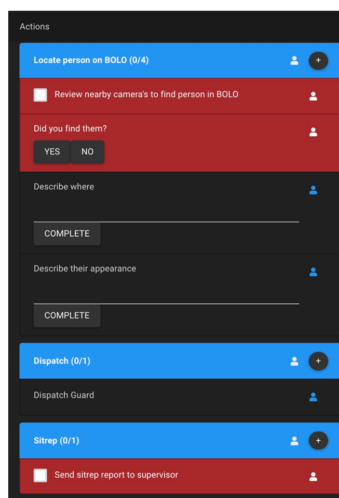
Actions

Locate person on BOLO (0/4)

+

Review nearby camera's to find person in BOLO

Did you find them?

YES NO

Describe where

COMPLETE

Describe their appearance

COMPLETE

Dispatch (0/1)

+

Dispatch Guard

Sitrep (0/1)

+

Send sitrep report to supervisor